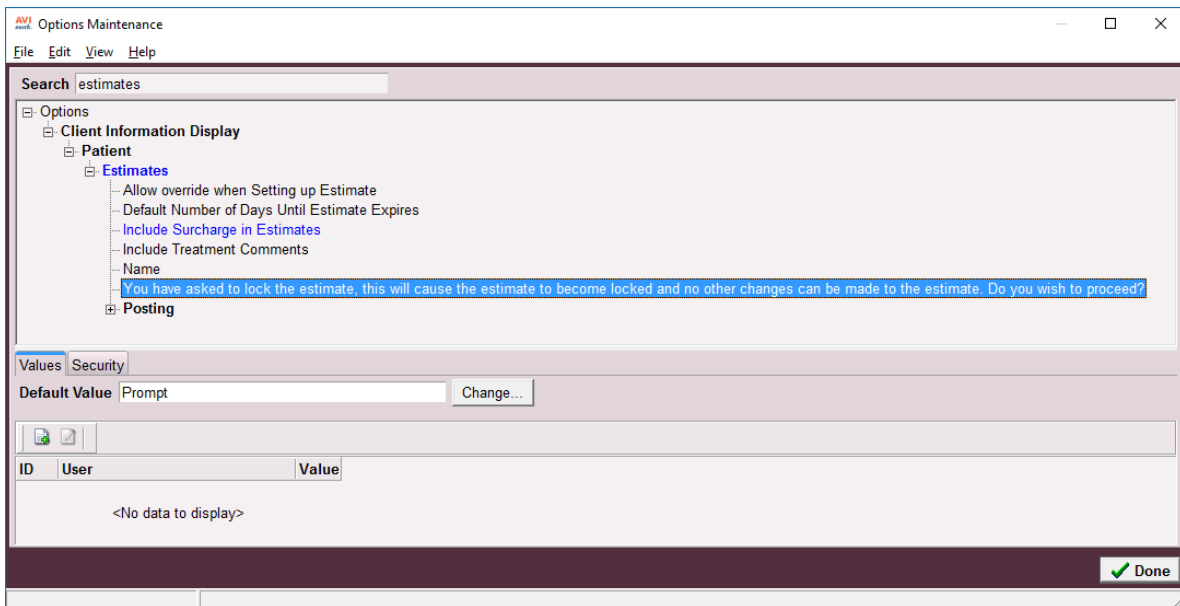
AVI Options Maintenance

File Edit View Help

Search estimates

Options
Client Information Display
Patient
Estimates
Allow override when Setting up Estimate
Default Number of Days Until Estimate Expires
Include Surcharge in Estimates
Include Treatment Comments
Name
You have asked to lock the estimate, this will cause the estimate to become locked and no other changes can be made to the estimate. Do you wish to proceed?
Posting

Values Security

Default Value Prompt Change...

| ID | User | Value |
|---|---|---|

<No data to display>

Done